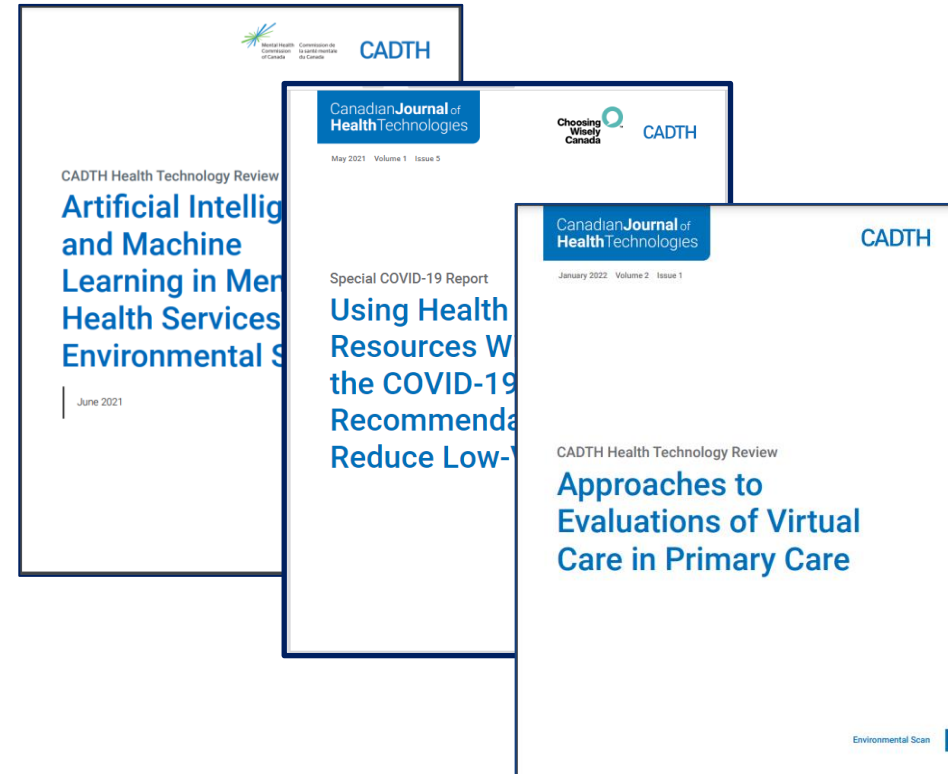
Mental Health Commission of Canada Commission de la santé mentale du Canada

CADTH

CADTH Health Technology Review

Artificial Intellig and Machine Learning in Men Health Services Environmental S

June 2021

Canadian Journal of Health Technologies

May 2021 Volume 1 Issue 5

Choosing Wisely Canada

CADTH

Special COVID-19 Report

Using Health Resources W the COVID-19 Recommenda Reduce Low-V

Canadian Journal of Health Technologies

January 2022 Volume 2 Issue 1

CADTH

CADTH Health Technology Review

Approaches to Evaluations of Virtual Care in Primary Care

Environmental Scan